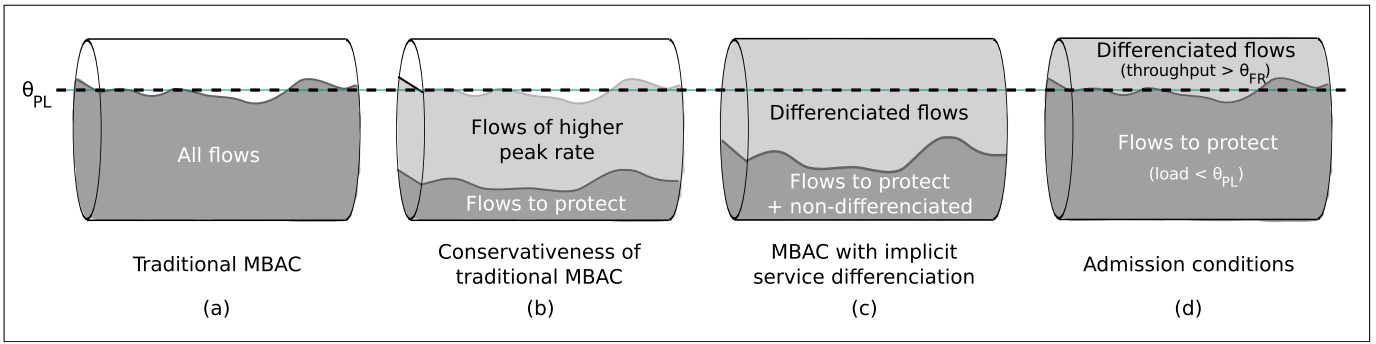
$\theta_{PL}$

All flows

Traditional MBAC

(a)

Flows of higher peak rate

Flows to protect

Conservativeness of traditional MBAC

(b)

Differenciated flows

Flows to protect + non-differenciated

MBAC with implicit service differenciation

(c)

Differenciated flows (throughput > $\theta_{FR}$)

Flows to protect (load < $\theta_{PL}$)

Admission conditions

(d)